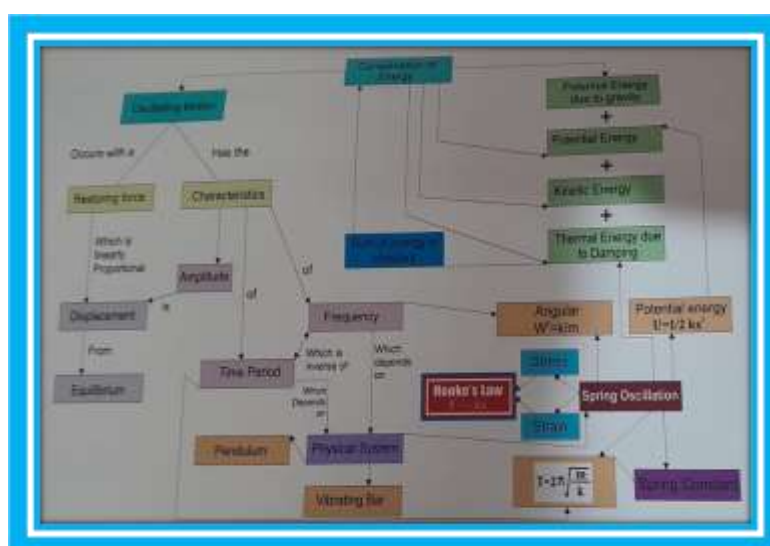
Oscillating Motion

Occurs with a

Has the

Restoring force

Characteristics

Which is linearly Proportional

Amplitude

of

of

is

Displacement

From

Equilibrium

Time Period

Frequency

Which is inverse of

Which depends on

Which Depends on

Pendulum

Physical System

Vibrating Bar

Conservation of Energy

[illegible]

Potential Energy due to gravity

+

Potential Energy

+

Kinetic Energy

+

Thermal Energy due to Damping

Angular W=√k/m

Potential energy U=1/2 kx²

Stress

Hooke's Law

Spring Oscillation

Strain

$T=2\pi\sqrt{\frac{m}{k}}$

Spring Constant